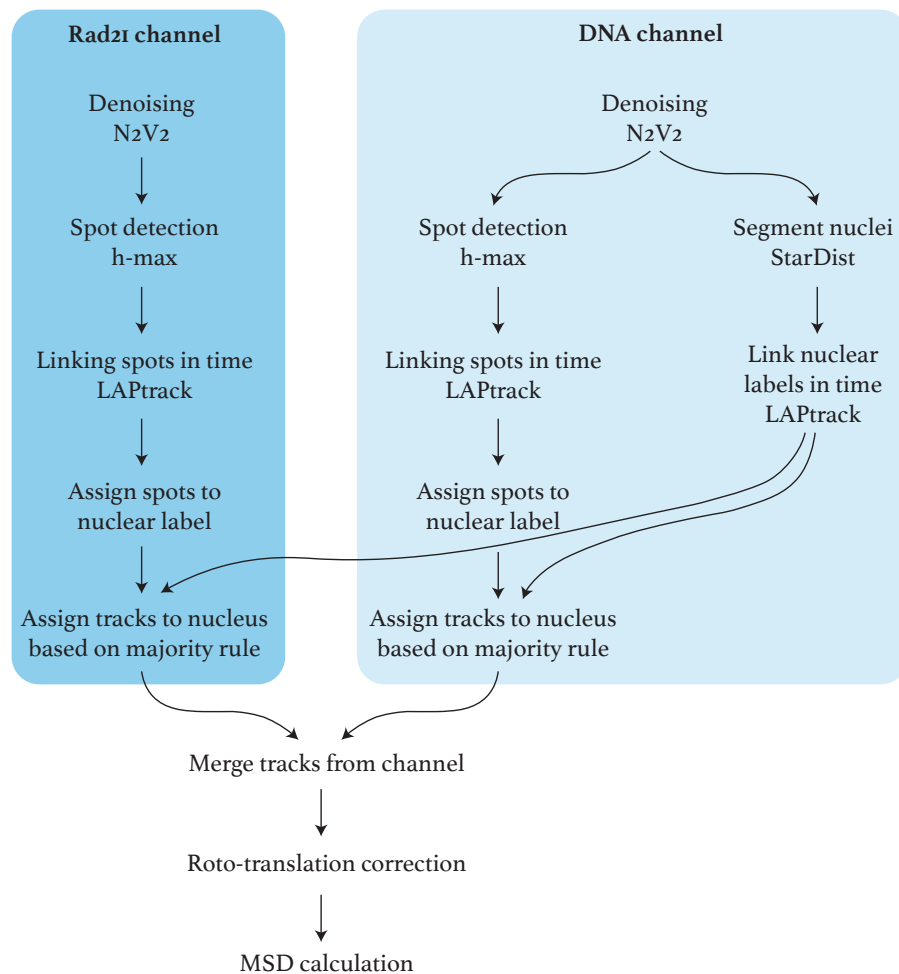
Rad21 channel

Denoising
N2V2

Spot detection
h-max

Linking spots in time
LAPtrack

Assign spots to nuclear label

Assign tracks to nucleus based on majority rule

DNA channel

Denoising
N2V2

Spot detection
h-max

Linking spots in time
LAPtrack

Assign spots to nuclear label

Assign tracks to nucleus based on majority rule

Segment nuclei
StarDist

Link nuclear labels in time
LAPtrack

Merge tracks from channel

Roto-translation correction

MSD calculation